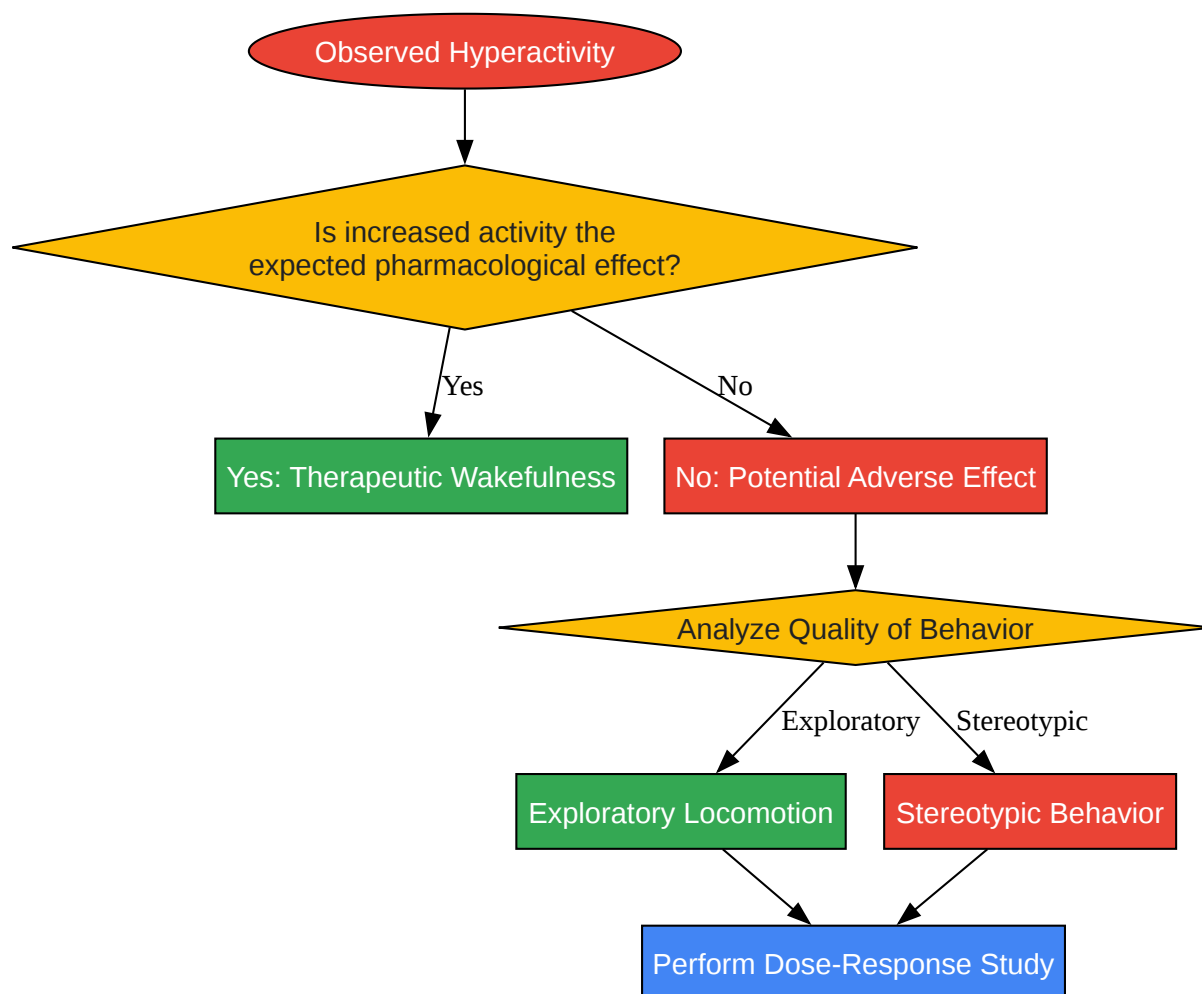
Observed Hyperactivity

Is increased activity the expected pharmacological effect?

Yes

No

Yes: Therapeutic Wakefulness

No: Potential Adverse Effect

Analyze Quality of Behavior

Exploratory

Stereotypic

Exploratory Locomotion

Stereotypic Behavior

Perform Dose-Response Study